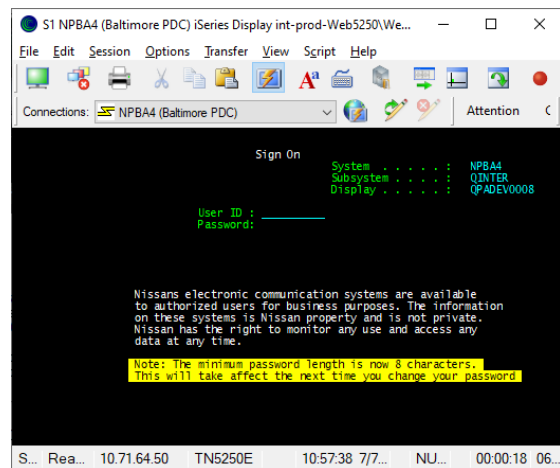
S1 NPBA4 (Baltimore PDC) iSeries Display int-prod-Web5250\We...

File Edit Session Options Transfer View Script Help

Connections: NPBA4 (Baltimore PDC)

Attention

Sign On

System . . . . . : NPBA4
Subsystem . . . . : QINTER
Display . . . . . : QPADEV0008

User ID :
Password:

Nissans electronic communication systems are available to authorized users for business purposes. The information on these systems is Nissan property and is not private. Nissan has the right to monitor any use and access any data at any time.

Note: The minimum password length is now 8 characters.
This will take affect the next time you change your password

S... Rea... 10.71.64.50 TN5250E 10:57:38 7/7... NU... 00:00:18 06...